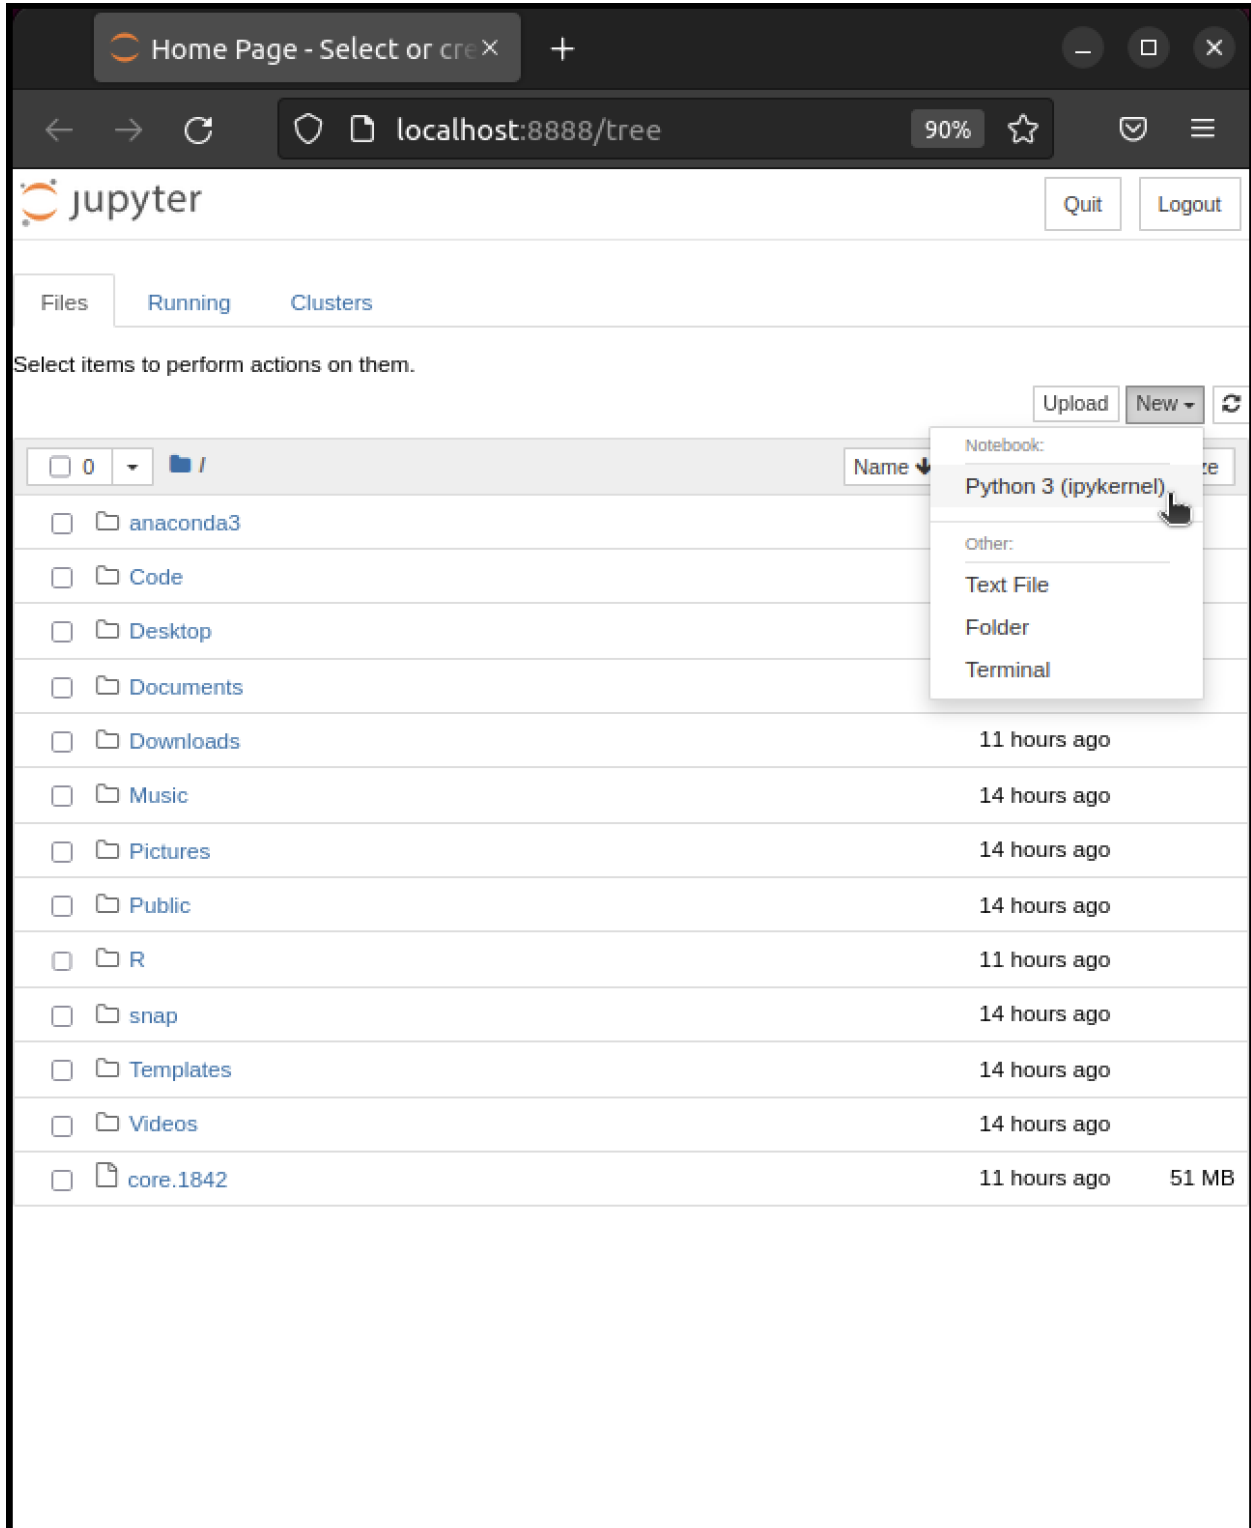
Home Page - Select or cre

localhost:8888/tree

90%

jupyter

Quit

Logout

Files

Running

Clusters

Select items to perform actions on them.

Upload

New

0

/

Name

ze

Notebook:

Python 3 (ipykernel)

Other:

Text File

Folder

Terminal

anaconda3

Code

Desktop

Documents

Downloads 11 hours ago

Music 14 hours ago

Pictures 14 hours ago

Public 14 hours ago

R 11 hours ago

snap 14 hours ago

Templates 14 hours ago

Videos 14 hours ago

core.1842 11 hours ago 51 MB